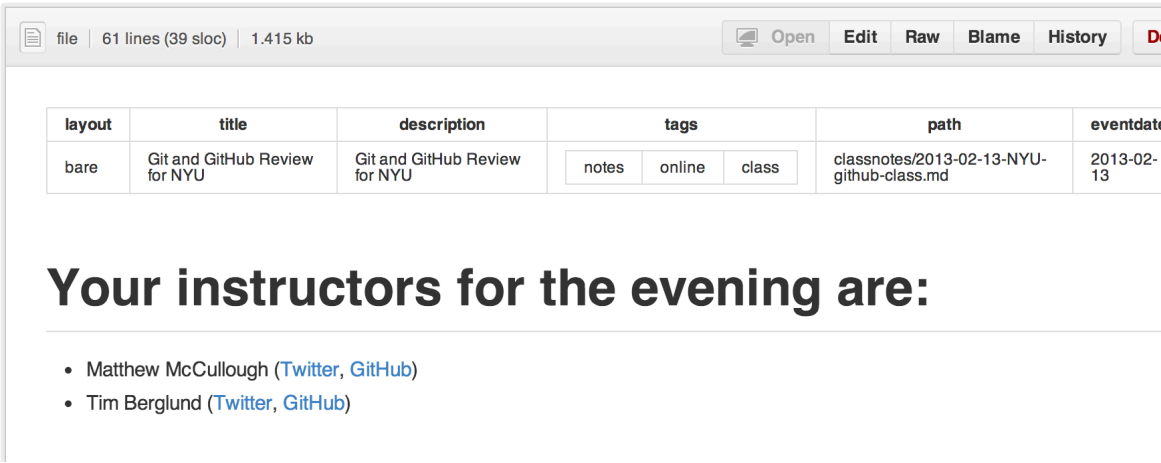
file | 61 lines (39 sloc) | 1.415 kb

Open Edit Raw Blame History De

| layout | title | description | tags | path | eventdate |
|---|---|---|---|---|---|
| bare | Git and GitHub Review for NYU | Git and GitHub Review for NYU | notes, online, class | classnotes/2013-02-13-NYU-github-class.md | 2013-02-13 |

# Your instructors for the evening are:

- Matthew McCullough (Twitter, GitHub)
- Tim Berglund (Twitter, GitHub)